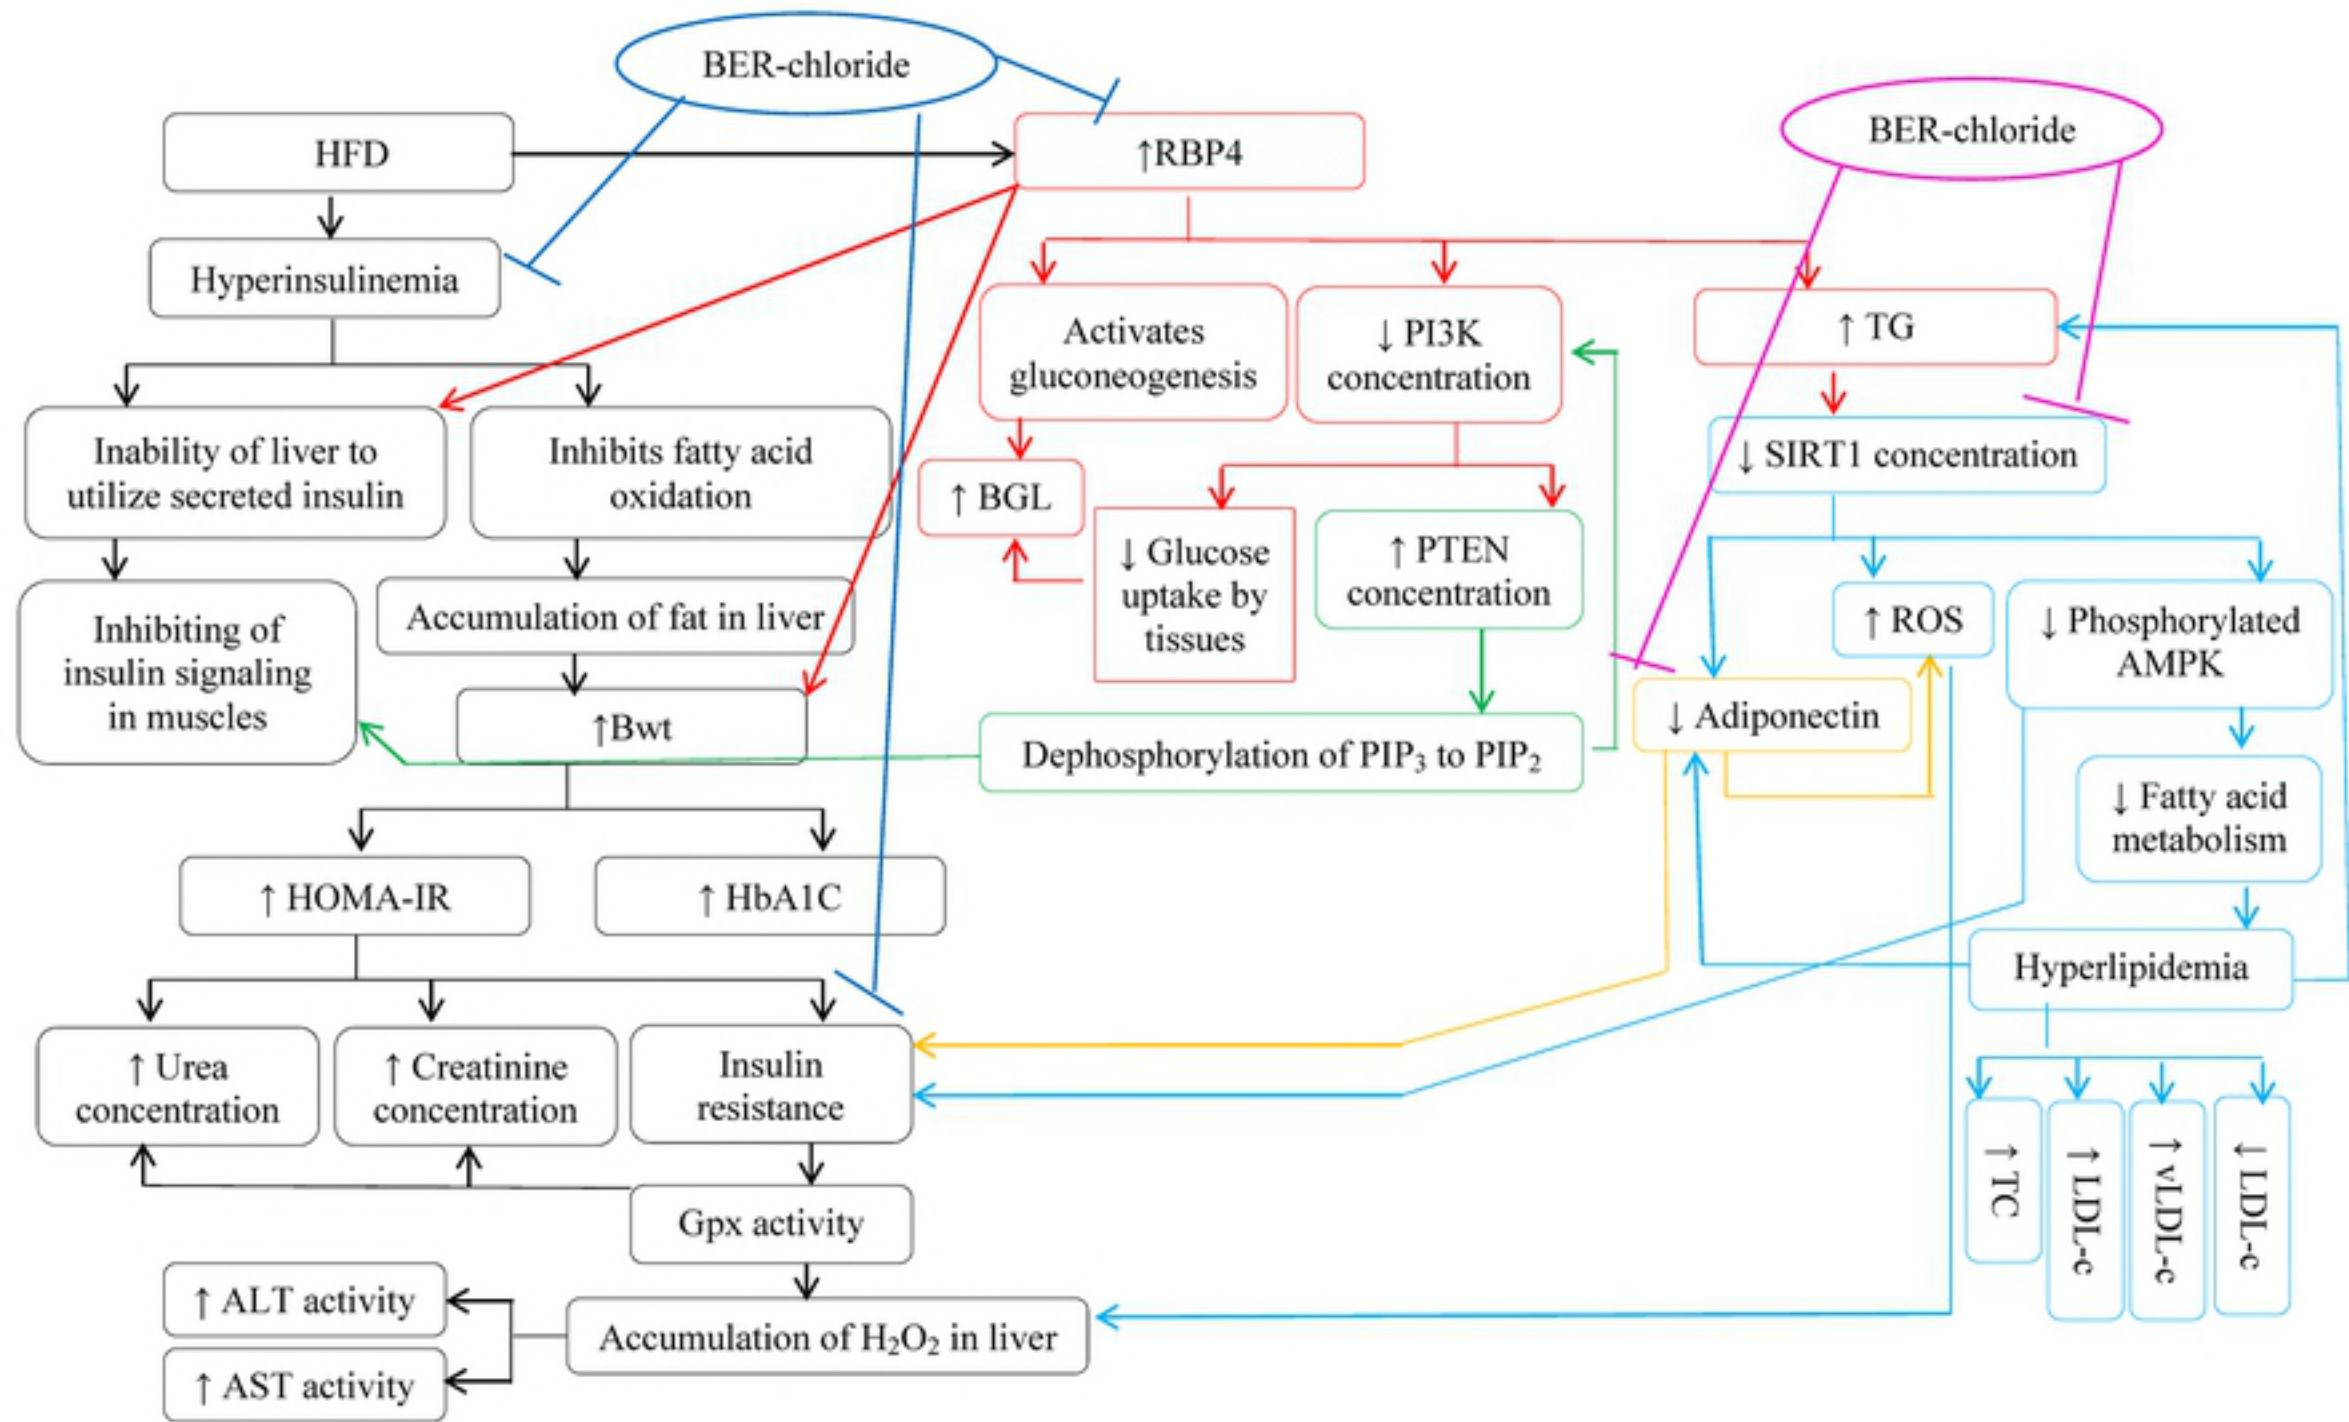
BER-chloride

HFD

↑RBP4

BER-chloride

Hyperinsulinemia

Activates gluconeogenesis

↓ PI3K concentration

↑ TG

Inability of liver to utilize secreted insulin

Inhibits fatty acid oxidation

↓ SIRT1 concentration

↑ BGL

↓ Glucose uptake by tissues

↑ PTEN concentration

Inhibiting of insulin signaling in muscles

Accumulation of fat in liver

↑ ROS

↓ Phosphorylated AMPK

↑Bwt

↓ Adiponectin

Dephosphorylation of $PIP_3$ to $PIP_2$

↓ Fatty acid metabolism

↑ HOMA-IR

↑ HbA1C

Hyperlipidemia

↑ Urea concentration

↑ Creatinine concentration

Insulin resistance

↑ TC

↑ LDL-c

↑ vLDL-c

↓ LDL-c

Gpx activity

↑ ALT activity

Accumulation of $H_2O_2$ in liver

↑ AST activity